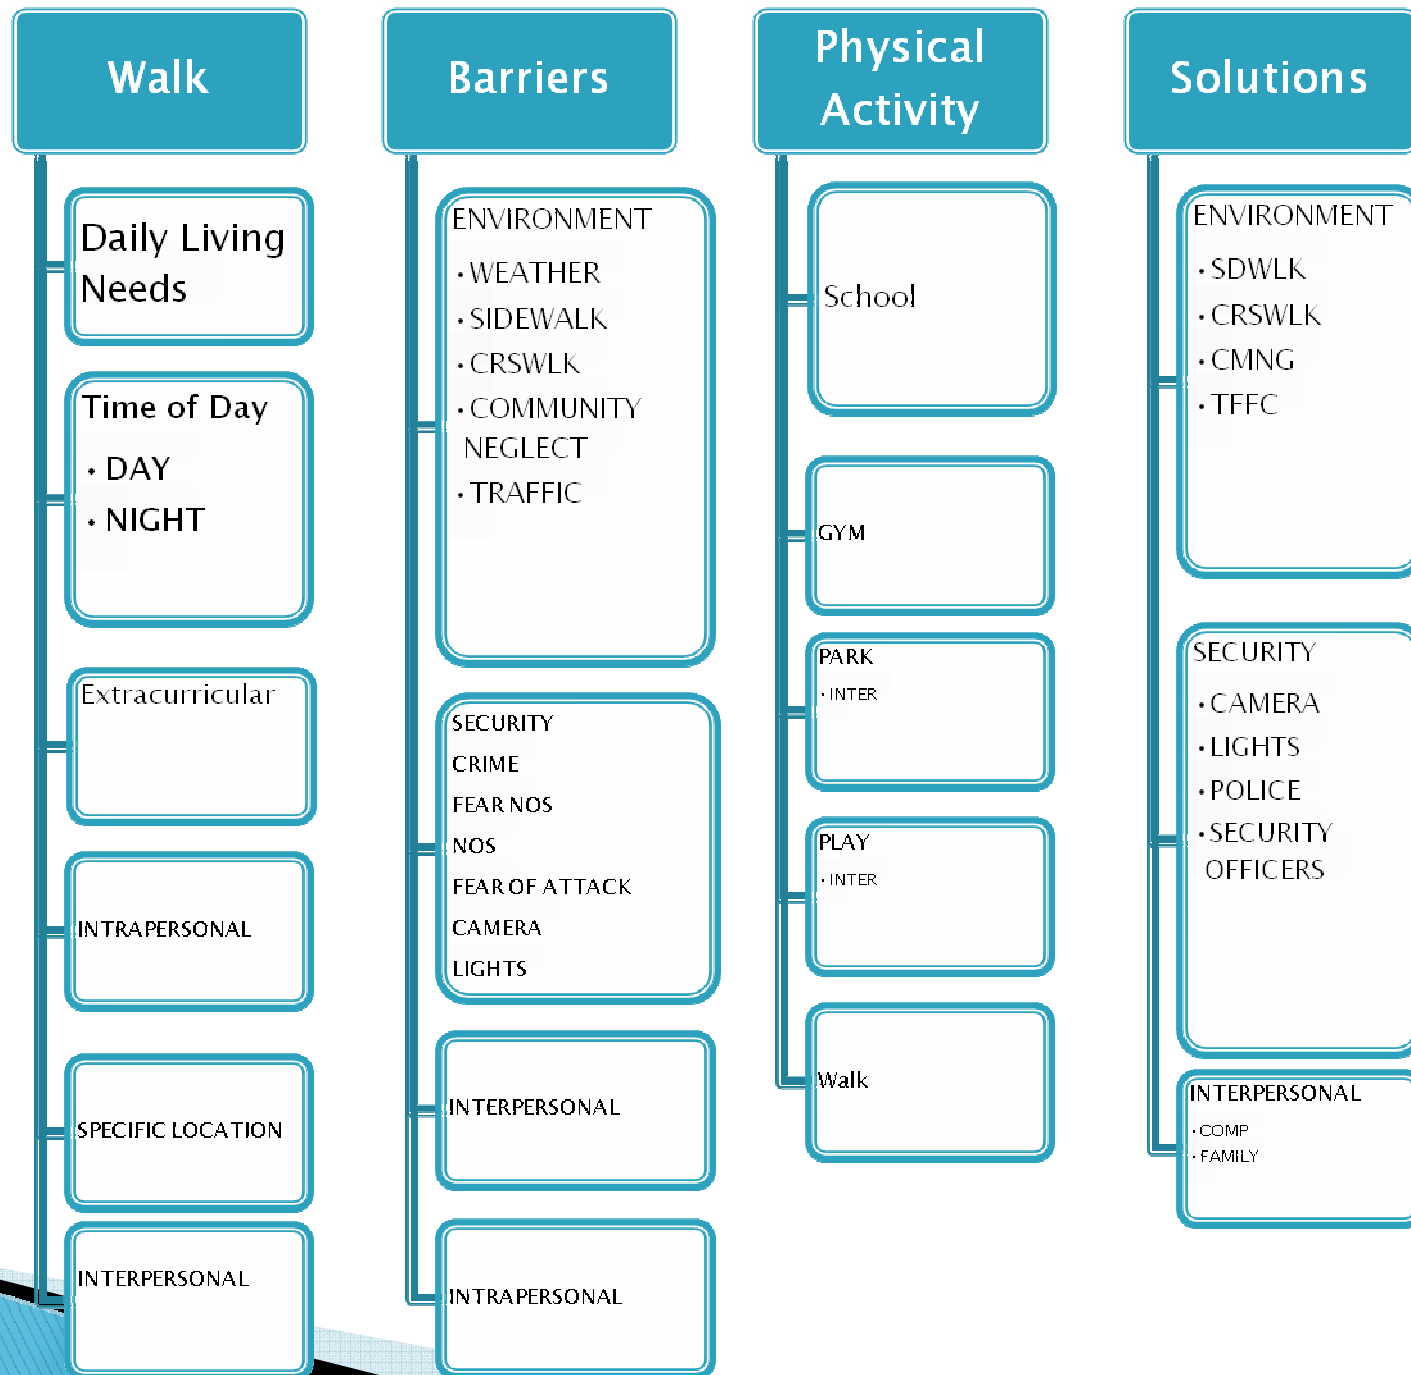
Walk

Daily Living Needs

Time of Day
• DAY
• NIGHT

Extracurricular

INTRAPERSONAL

SPECIFIC LOCATION

INTERPERSONAL

Barriers

ENVIRONMENT
• WEATHER
• SIDEWALK
• CRSWLK
• COMMUNITY NEGLECT
• TRAFFIC

SECURITY
CRIME
FEAR NOS
NOS
FEAR OF ATTACK
CAMERA
LIGHTS

INTERPERSONAL

INTRAPERSONAL

Physical Activity

School

GYM

PARK
• INTER

PLAY
• INTER

Walk

Solutions

ENVIRONMENT
• SDWLK
• CRSWLK
• CMNG
• TFFC

SECURITY
• CAMERA
• LIGHTS
• POLICE
• SECURITY OFFICERS

INTERPERSONAL
• COMP
• FAMILY